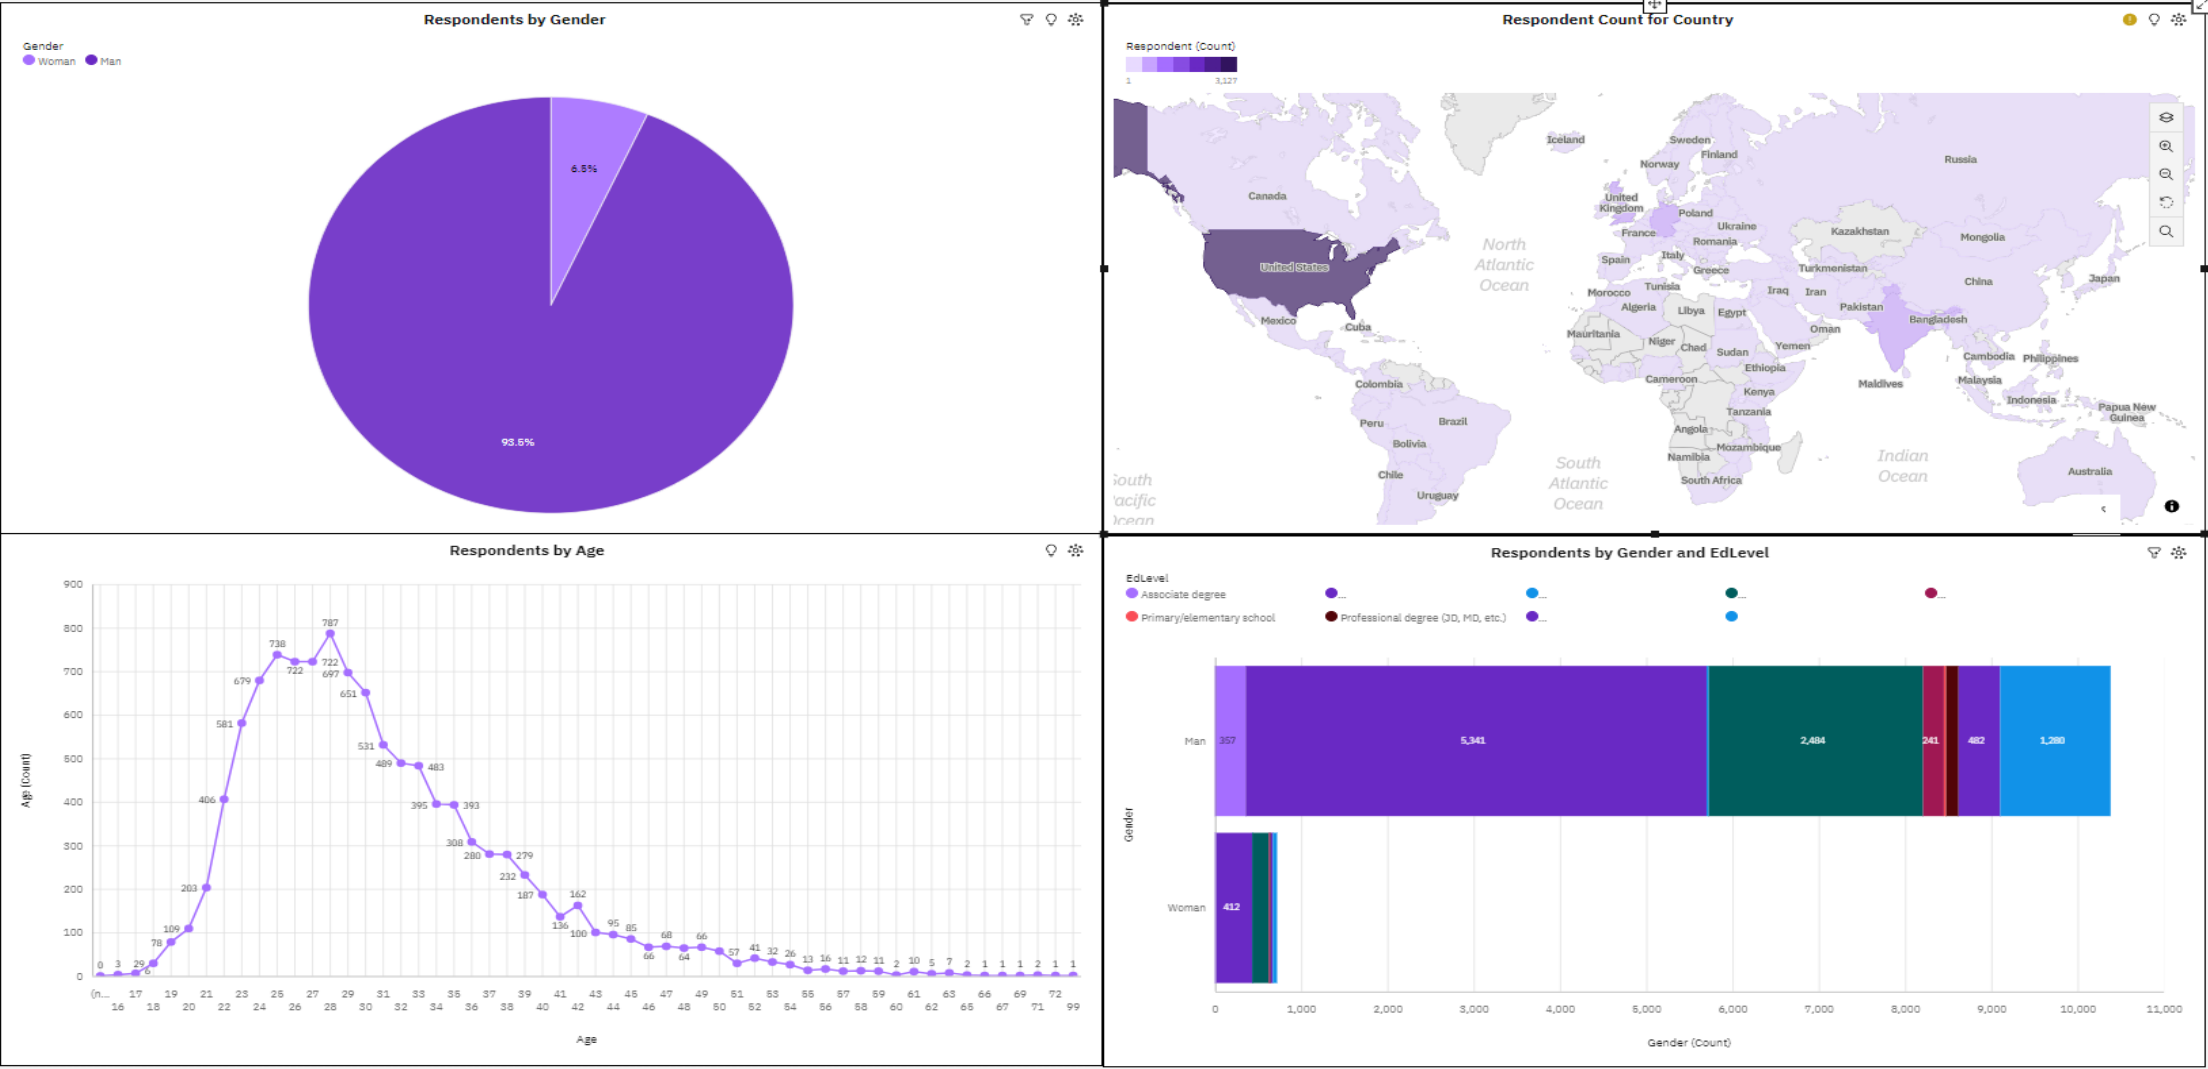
Respondents by Gender

Gender
Woman Man

6.5%
93.5%

Respondent Count for Country

Respondent (Count)
1 3,127

Iceland
Sweden
Finland
Norway
Russia
United Kingdom
Canada
Poland
Ukraine
Kazakhstan
France
Romania
Mongolia
North Atlantic Ocean
Spain
Italy
Greece
Turkmenistan
United States
Japan
China
Morocco
Tunisia
Iraq
Iran
Algeria
Libya
Egypt
Pakistan
Mexico
Cuba
Bangladesh
Oman
Mauritania
Niger
Chad
Sudan
Yemen
Cambodia
Philippines
Ethiopia
Colombia
Cameroon
Maldives
Malaysia
Kenya
Indonesia
Peru
Brazil
Tanzania
Papua New Guinea
Bolivia
Angola
Mozambique
Namibia
South Atlantic Ocean
Indian Ocean
Chile
South Africa
Australia
Uruguay
South Pacific Ocean

Respondents by Age

Age (Count)
900
800
700
600
500
400
300
200
100
0

0 3 29 6 78 109 203 406 581 679 738 722 722 787 697 651 531 489 483 395 393 308 280 279 232 187 136 162 100 95 85 66 68 64 66 57 41 32 26 13 16 11 12 11 2 10 5 7 2 1 1 1 2 1 1

(n... 16 17 18 19 20 21 22 23 24 25 26 27 28 29 30 31 32 33 34 35 36 37 38 39 40 41 42 43 44 45 46 47 48 49 50 51 52 53 54 55 56 57 58 59 60 61 62 63 65 66 67 69 71 72 99

Age

Respondents by Gender and EdLevel

EdLevel
Associate degree
...
...
...
...
Primary/elementary school
Professional degree (JD, MD, etc.)
...

Man
Woman
Gender

357 5,341 2,484 241 482 1,280
412

0 1,000 2,000 3,000 4,000 5,000 6,000 7,000 8,000 9,000 10,000 11,000

Gender (Count)